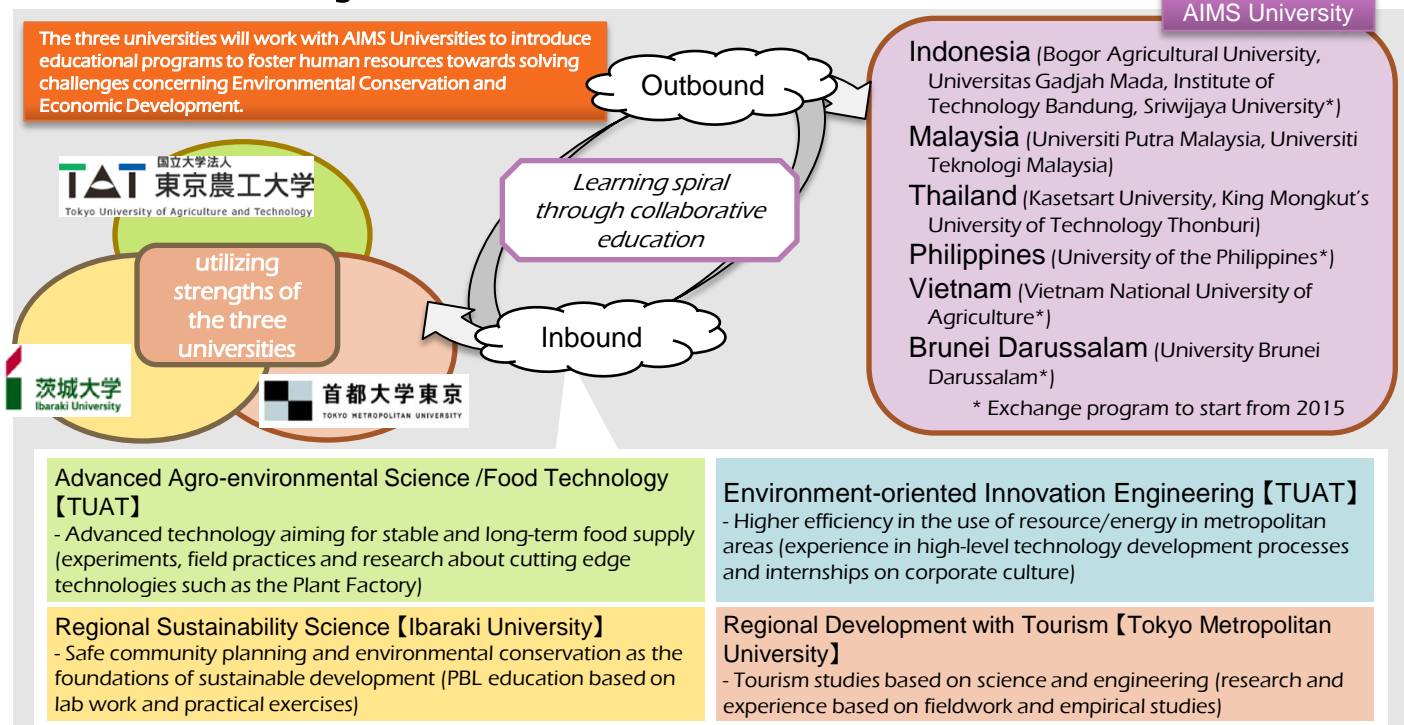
The three universities will work with AIMS Universities to introduce educational programs to foster human resources towards solving challenges concerning Environmental Conservation and Economic Development.

AIMS University

Outbound

Indonesia (Bogor Agricultural University, Universitas Gadjah Mada, Institute of Technology Bandung, Sriwijaya University*)
Malaysia (Universiti Putra Malaysia, Universiti Teknologi Malaysia)
Thailand (Kasetsart University, King Mongkut's University of Technology Thonburi)
Philippines (University of the Philippines*)
Vietnam (Vietnam National University of Agriculture*)
Brunei Darussalam (University Brunei Darussalam*)
* Exchange program to start from 2015

TAT 国立大学法人 東京農工大学 Tokyo University of Agriculture and Technology

Learning spiral through collaborative education

utilizing strengths of the three universities

Inbound

茨城大学 Ibaraki University

首都大学東京 TOKYO METROPOLITAN UNIVERSITY

Advanced Agro-environmental Science /Food Technology【TUAT】
- Advanced technology aiming for stable and long-term food supply (experiments, field practices and research about cutting edge technologies such as the Plant Factory)

Environment-oriented Innovation Engineering【TUAT】
- Higher efficiency in the use of resource/energy in metropolitan areas (experience in high-level technology development processes and internships on corporate culture)

Regional Sustainability Science【Ibaraki University】
- Safe community planning and environmental conservation as the foundations of sustainable development (PBL education based on lab work and practical exercises)

Regional Development with Tourism【Tokyo Metropolitan University】
- Tourism studies based on science and engineering (research and experience based on fieldwork and empirical studies)